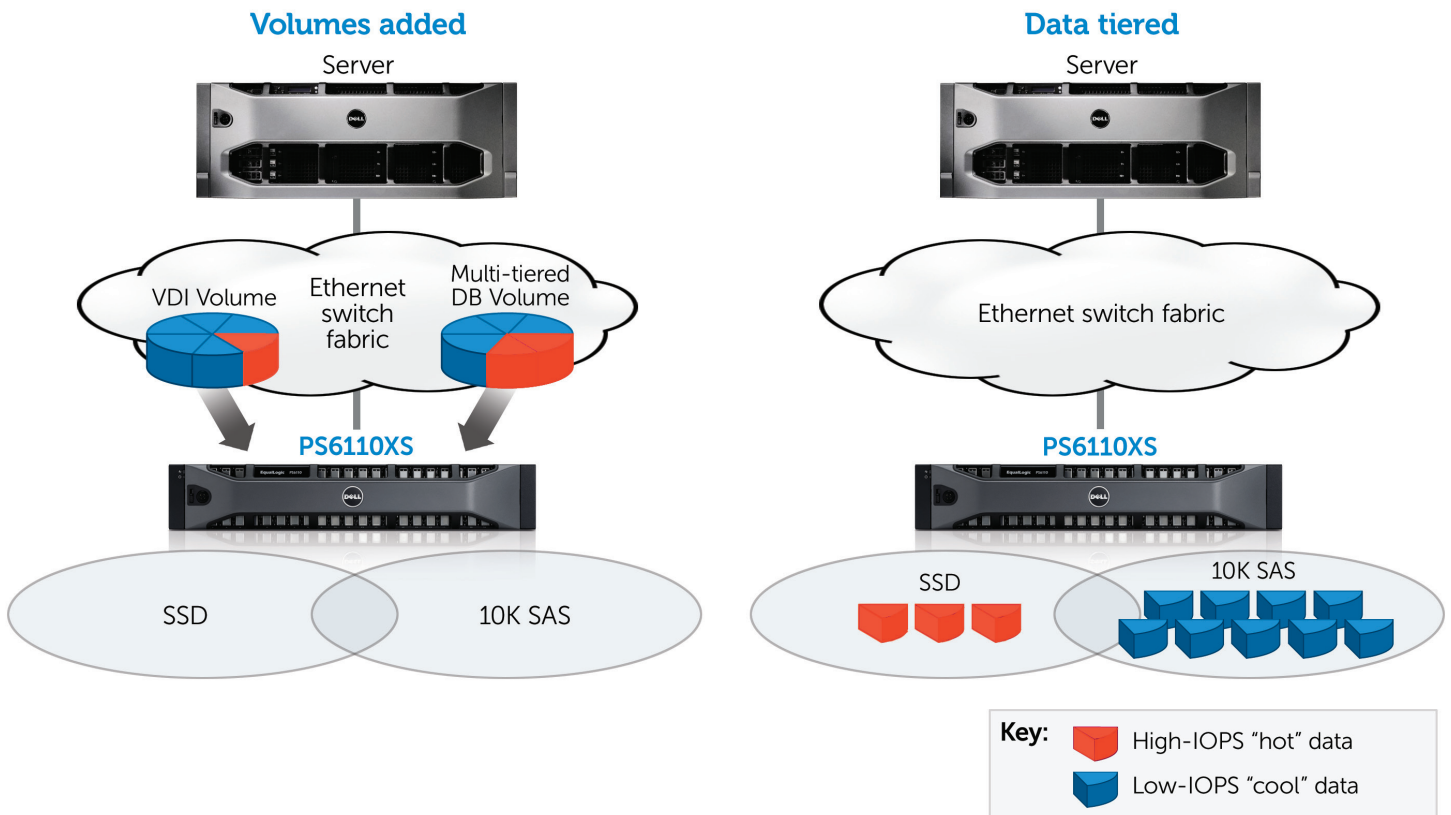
Volumes added

Server

VDI Volume

Ethernet switch fabric

Multi-tiered DB Volume

PS6110XS

SSD

10K SAS

Data tiered

Server

Ethernet switch fabric

PS6110XS

SSD

10K SAS

Key: High-IOPS “hot” data

Low-IOPS “cool” data